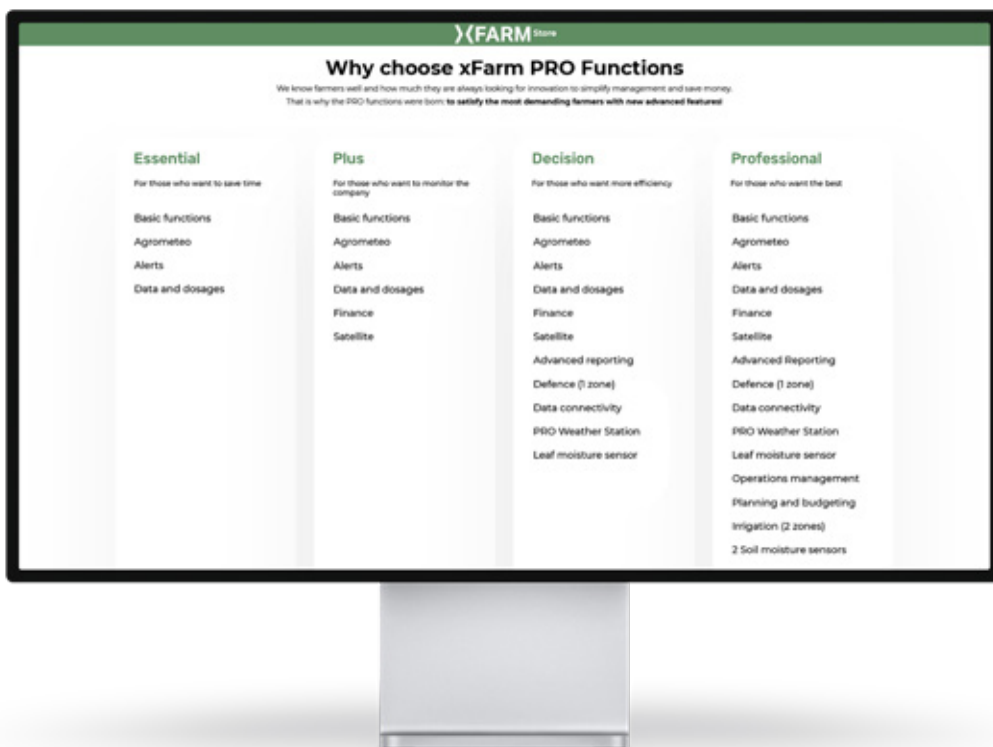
XFARM Store

Why choose xFarm PRO Functions

We know farmers well and how much they are always looking for innovation to simplify management and save money. That is why the PRO functions were born: to satisfy the most demanding farmers with new advanced features!

Essential

For those who want to save time

Basic functions

Agrometeo

Alerts

Data and dosages

Plus

For those who want to monitor the company

Basic functions

Agrometeo

Alerts

Data and dosages

Finance

Satellite

Decision

For those who want more efficiency

Basic functions

Agrometeo

Alerts

Data and dosages

Finance

Satellite

Advanced reporting

Defence (1 zone)

Data connectivity

PRO Weather Station

Leaf moisture sensor

Professional

For those who want the best

Basic functions

Agrometeo

Alerts

Data and dosages

Finance

Satellite

Advanced Reporting

Defence (1 zone)

Data connectivity

PRO Weather Station

Leaf moisture sensor

Operations management

Planning and budgeting

Irrigation (2 zones)

2 Soil moisture sensors